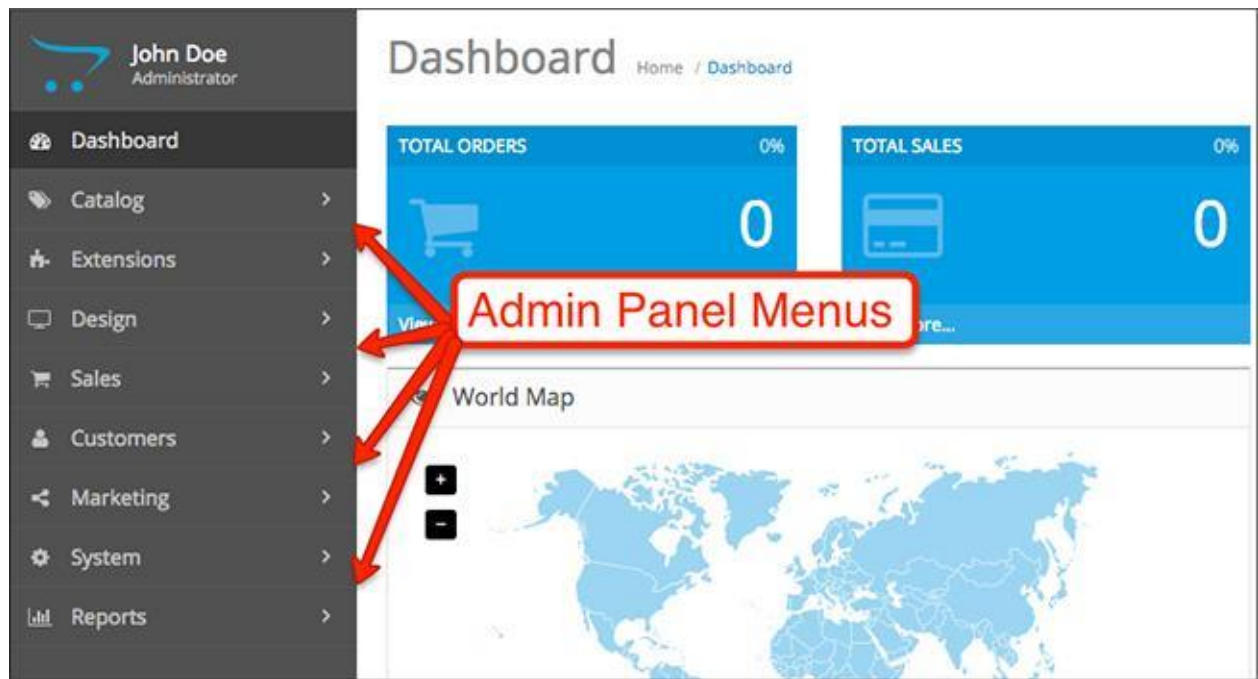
John Doe
Administrator

Dashboard
Catalog
Extensions
Design
Sales
Customers
Marketing
System
Reports

Dashboard Home / Dashboard

TOTAL ORDERS 0%
0
Vie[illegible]

TOTAL SALES 0%
0
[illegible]re...

Admin Panel Menus

World Map

+
-